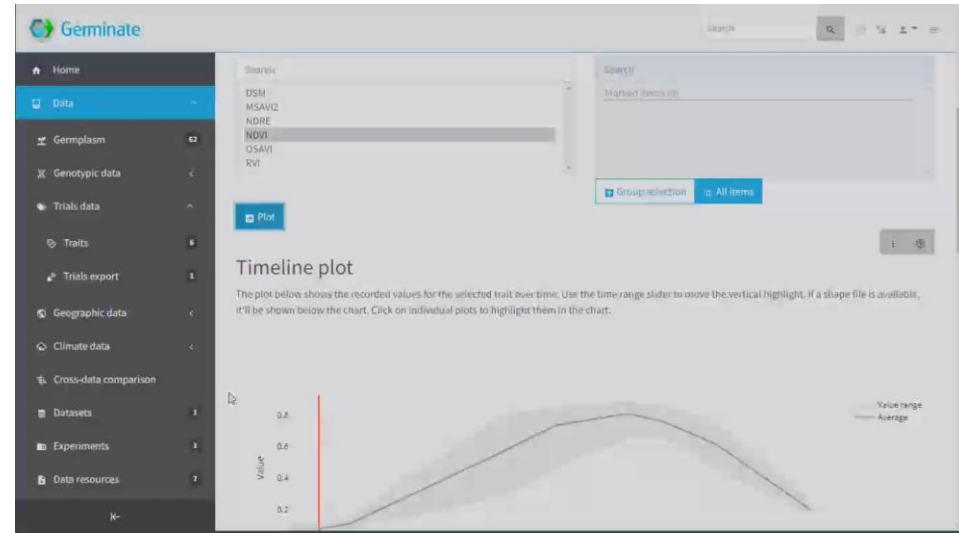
Germinate

Search

Home

Data

Germplasm

Genotypic data

Trials data

Traits

Trials export

Geographic data

Climate data

Cross-data comparison

Datasets

Experiments

Data resources

Search

DSM
MSAVI2
NDRE
NDVI
OSAVI
RVI

Search

Marked items (0)

Group selection

All items

Plot

Timeline plot

The plot below shows the recorded values for the selected trait over time. Use the time range slider to move the vertical highlight. If a shape file is available, it'll be shown below the chart. Click on individual plots to highlight them in the chart.

Value range
Average

Value

0.8
0.6
0.4
0.2